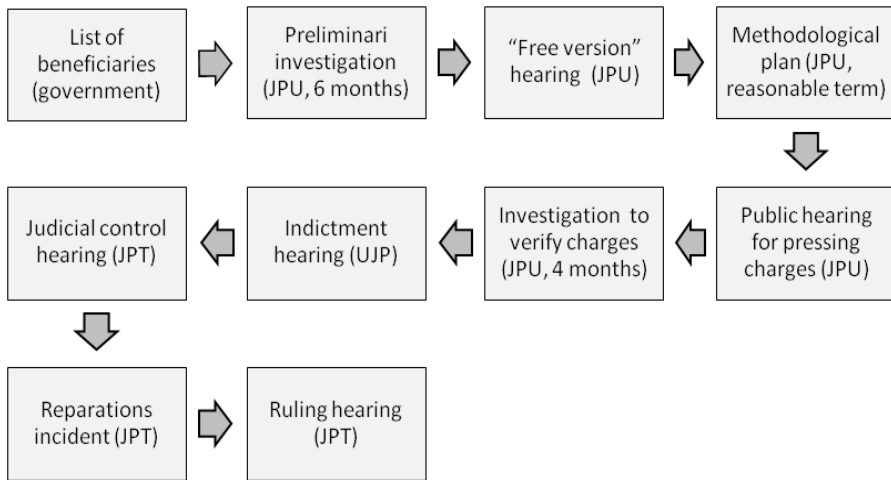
List of beneficiaries (government)

Preliminari investigation (JPU, 6 months)

“Free version” hearing (JPU)

Methodological plan (JPU, reasonable term)

Public hearing for pressing charges (JPU)

Investigation to verify charges (JPU, 4 months)

Indictment hearing (UJP)

Judicial control hearing (JPT)

Reparations incident (JPT)

Ruling hearing (JPT)